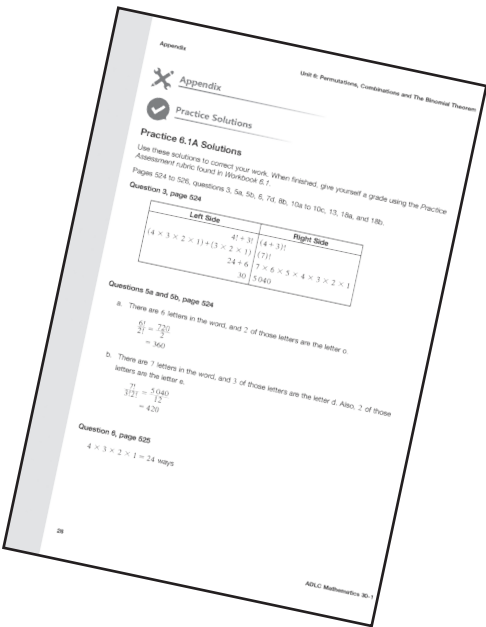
Appendix

Unit 6: Permutations, Combinations and The Binomial Theorem

Appendix

Practice Solutions

Practice 6.1A Solutions

Use these solutions to correct your work. When finished, give yourself a grade using the Practice Assessment rubric found in Workbook 6.1.

Pages 524 to 526, questions 3, 5a, 5b, 6, 7d, 8b, 10a to 10c, 13, 18a, and 18b.

Question 3, page 524

| Left Side | Right Side |
|---|---|
| $4! + 3!$ | $(4 + 3)!$ |
| $(4 \times 3 \times 2 \times 1) + (3 \times 2 \times 1)$ | $(7)!$ |
| $24 + 6$ | $7 \times 6 \times 5 \times 4 \times 3 \times 2 \times 1$ |
| $30$ | $5\,040$ |

Questions 5a and 5b, page 524

a. There are 6 letters in the word, and 2 of those letters are the letter o.

$\frac{6!}{2!} = \frac{720}{2}$
$= 360$

b. There are 7 letters in the word, and 3 of those letters are the letter d. Also, 2 of those letters are the letter e.

$\frac{7!}{3!2!} = \frac{5\,040}{12}$
$= 420$

Question 6, page 525

$4 \times 3 \times 2 \times 1 = 24$ ways

28

ADLC Mathematics 30-1